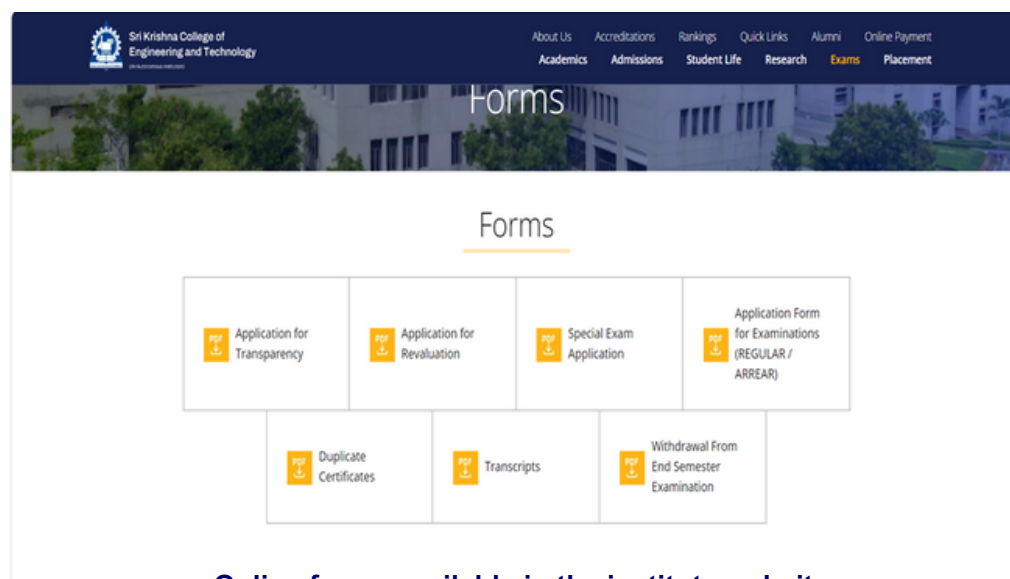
Sri Krishna College of Engineering and Technology

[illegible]

About Us Accreditations Rankings Quick Links Alumni Online Payment

Academics Admissions Student Life Research Exams Placement

Forms

Forms

| PDF Application for Transparency | PDF Application for Revaluation | PDF Special Exam Application | PDF Application Form for Examinations (REGULAR / ARREAR) |
|---|---|---|---|

| PDF Duplicate Certificates | PDF Transcripts | PDF Withdrawal From End Semester Examination |
|---|---|---|

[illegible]